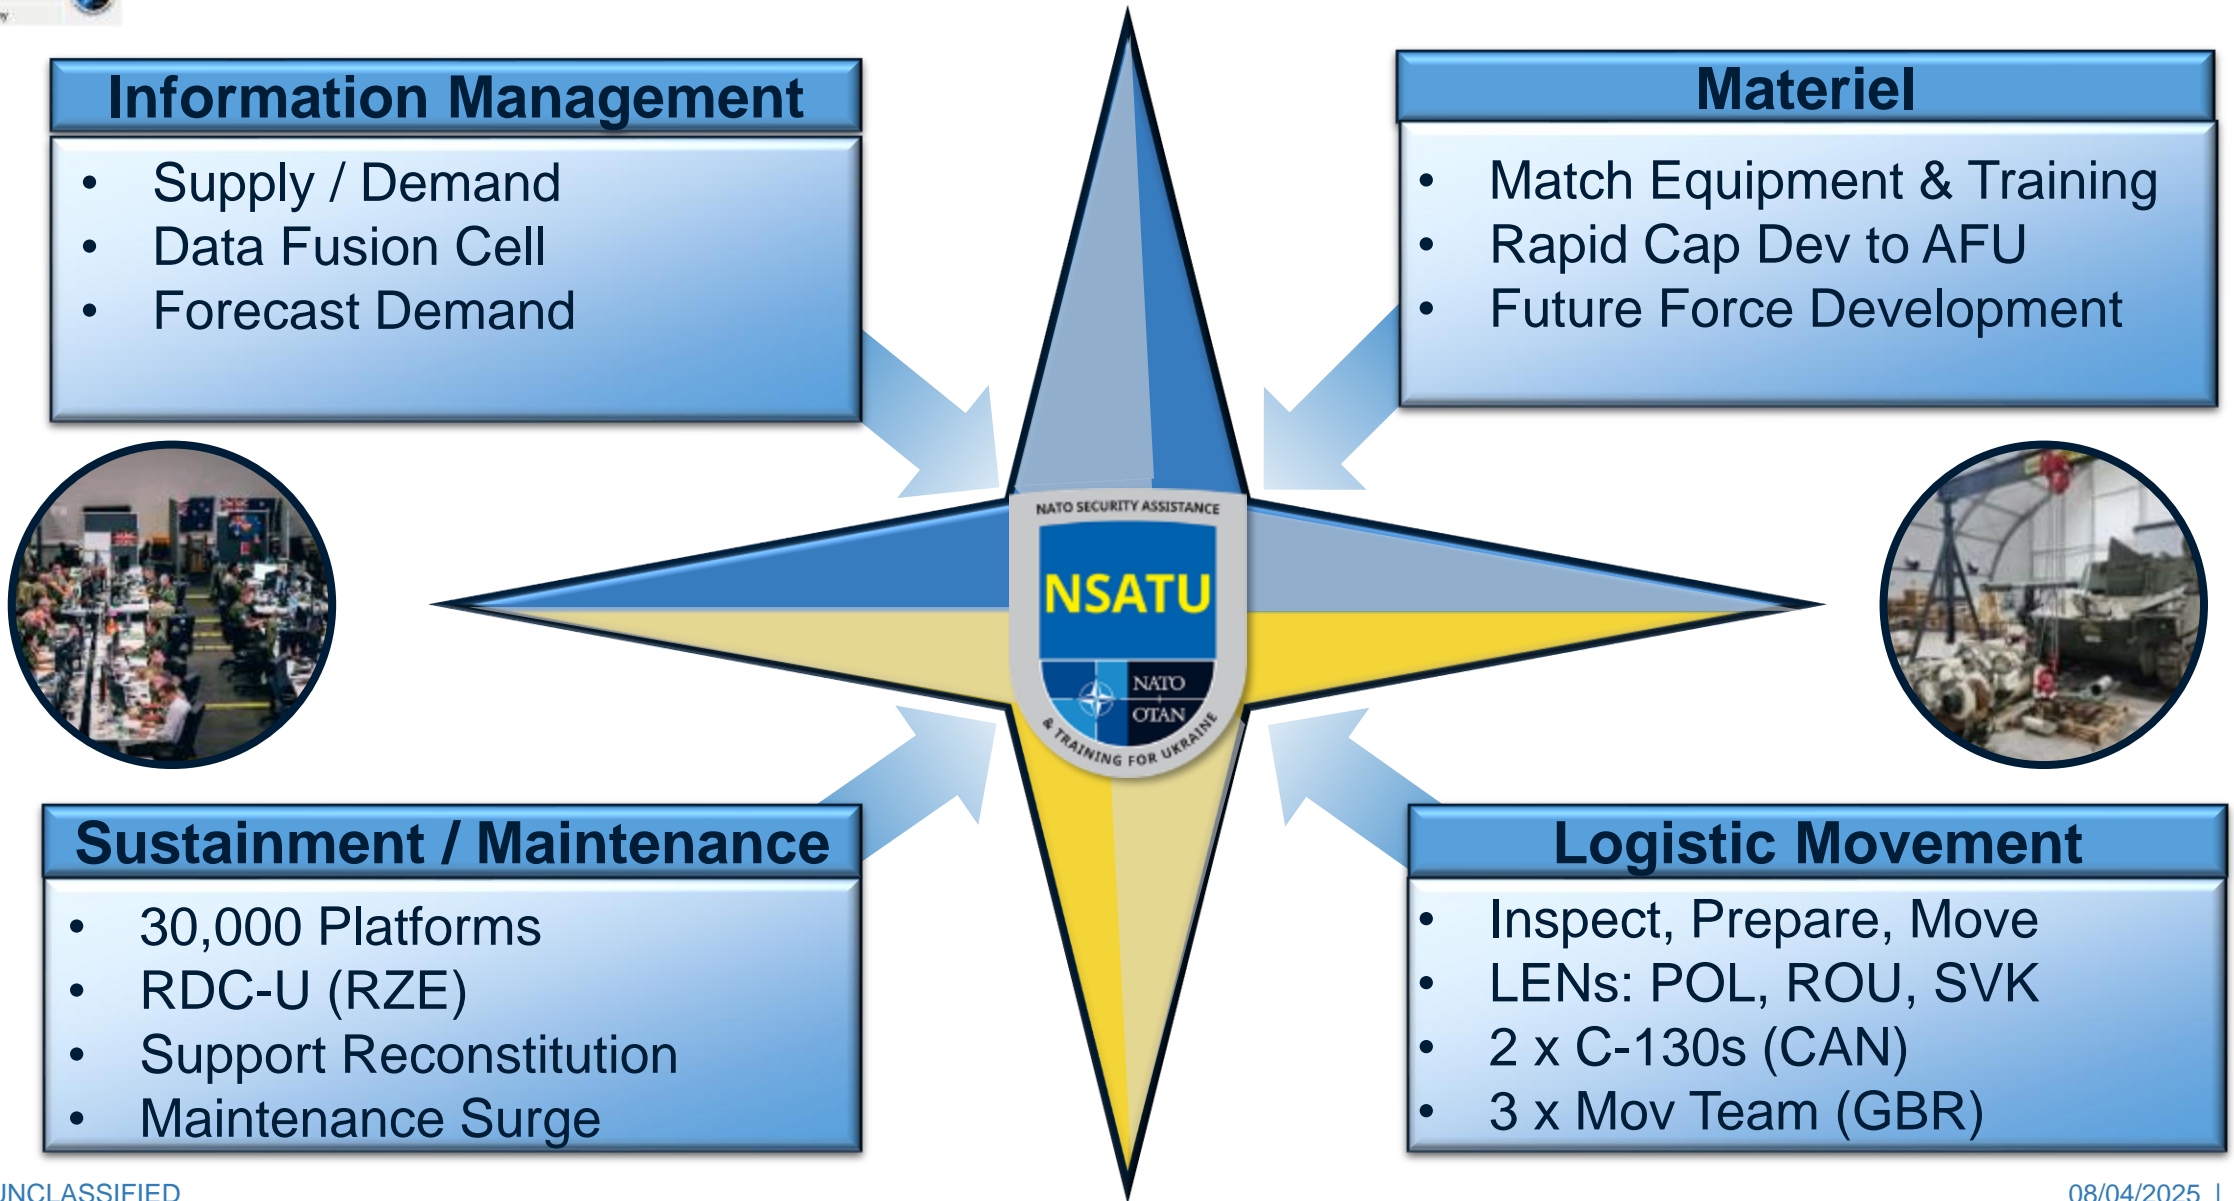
Information Management

- Supply / Demand
- Data Fusion Cell
- Forecast Demand

Materiel

- Match Equipment & Training
- Rapid Cap Dev to AFU
- Future Force Development

NATO SECURITY ASSISTANCE
NSATU
NATO
OTAN
& TRAINING FOR UKRAINE

Sustainment / Maintenance

- 30,000 Platforms
- RDC-U (RZE)
- Support Reconstitution
- Maintenance Surge

Logistic Movement

- Inspect, Prepare, Move
- LENs: POL, ROU, SVK
- 2 x C-130s (CAN)
- 3 x Mov Team (GBR)

UNCLASSIFIED

08/04/2025 |